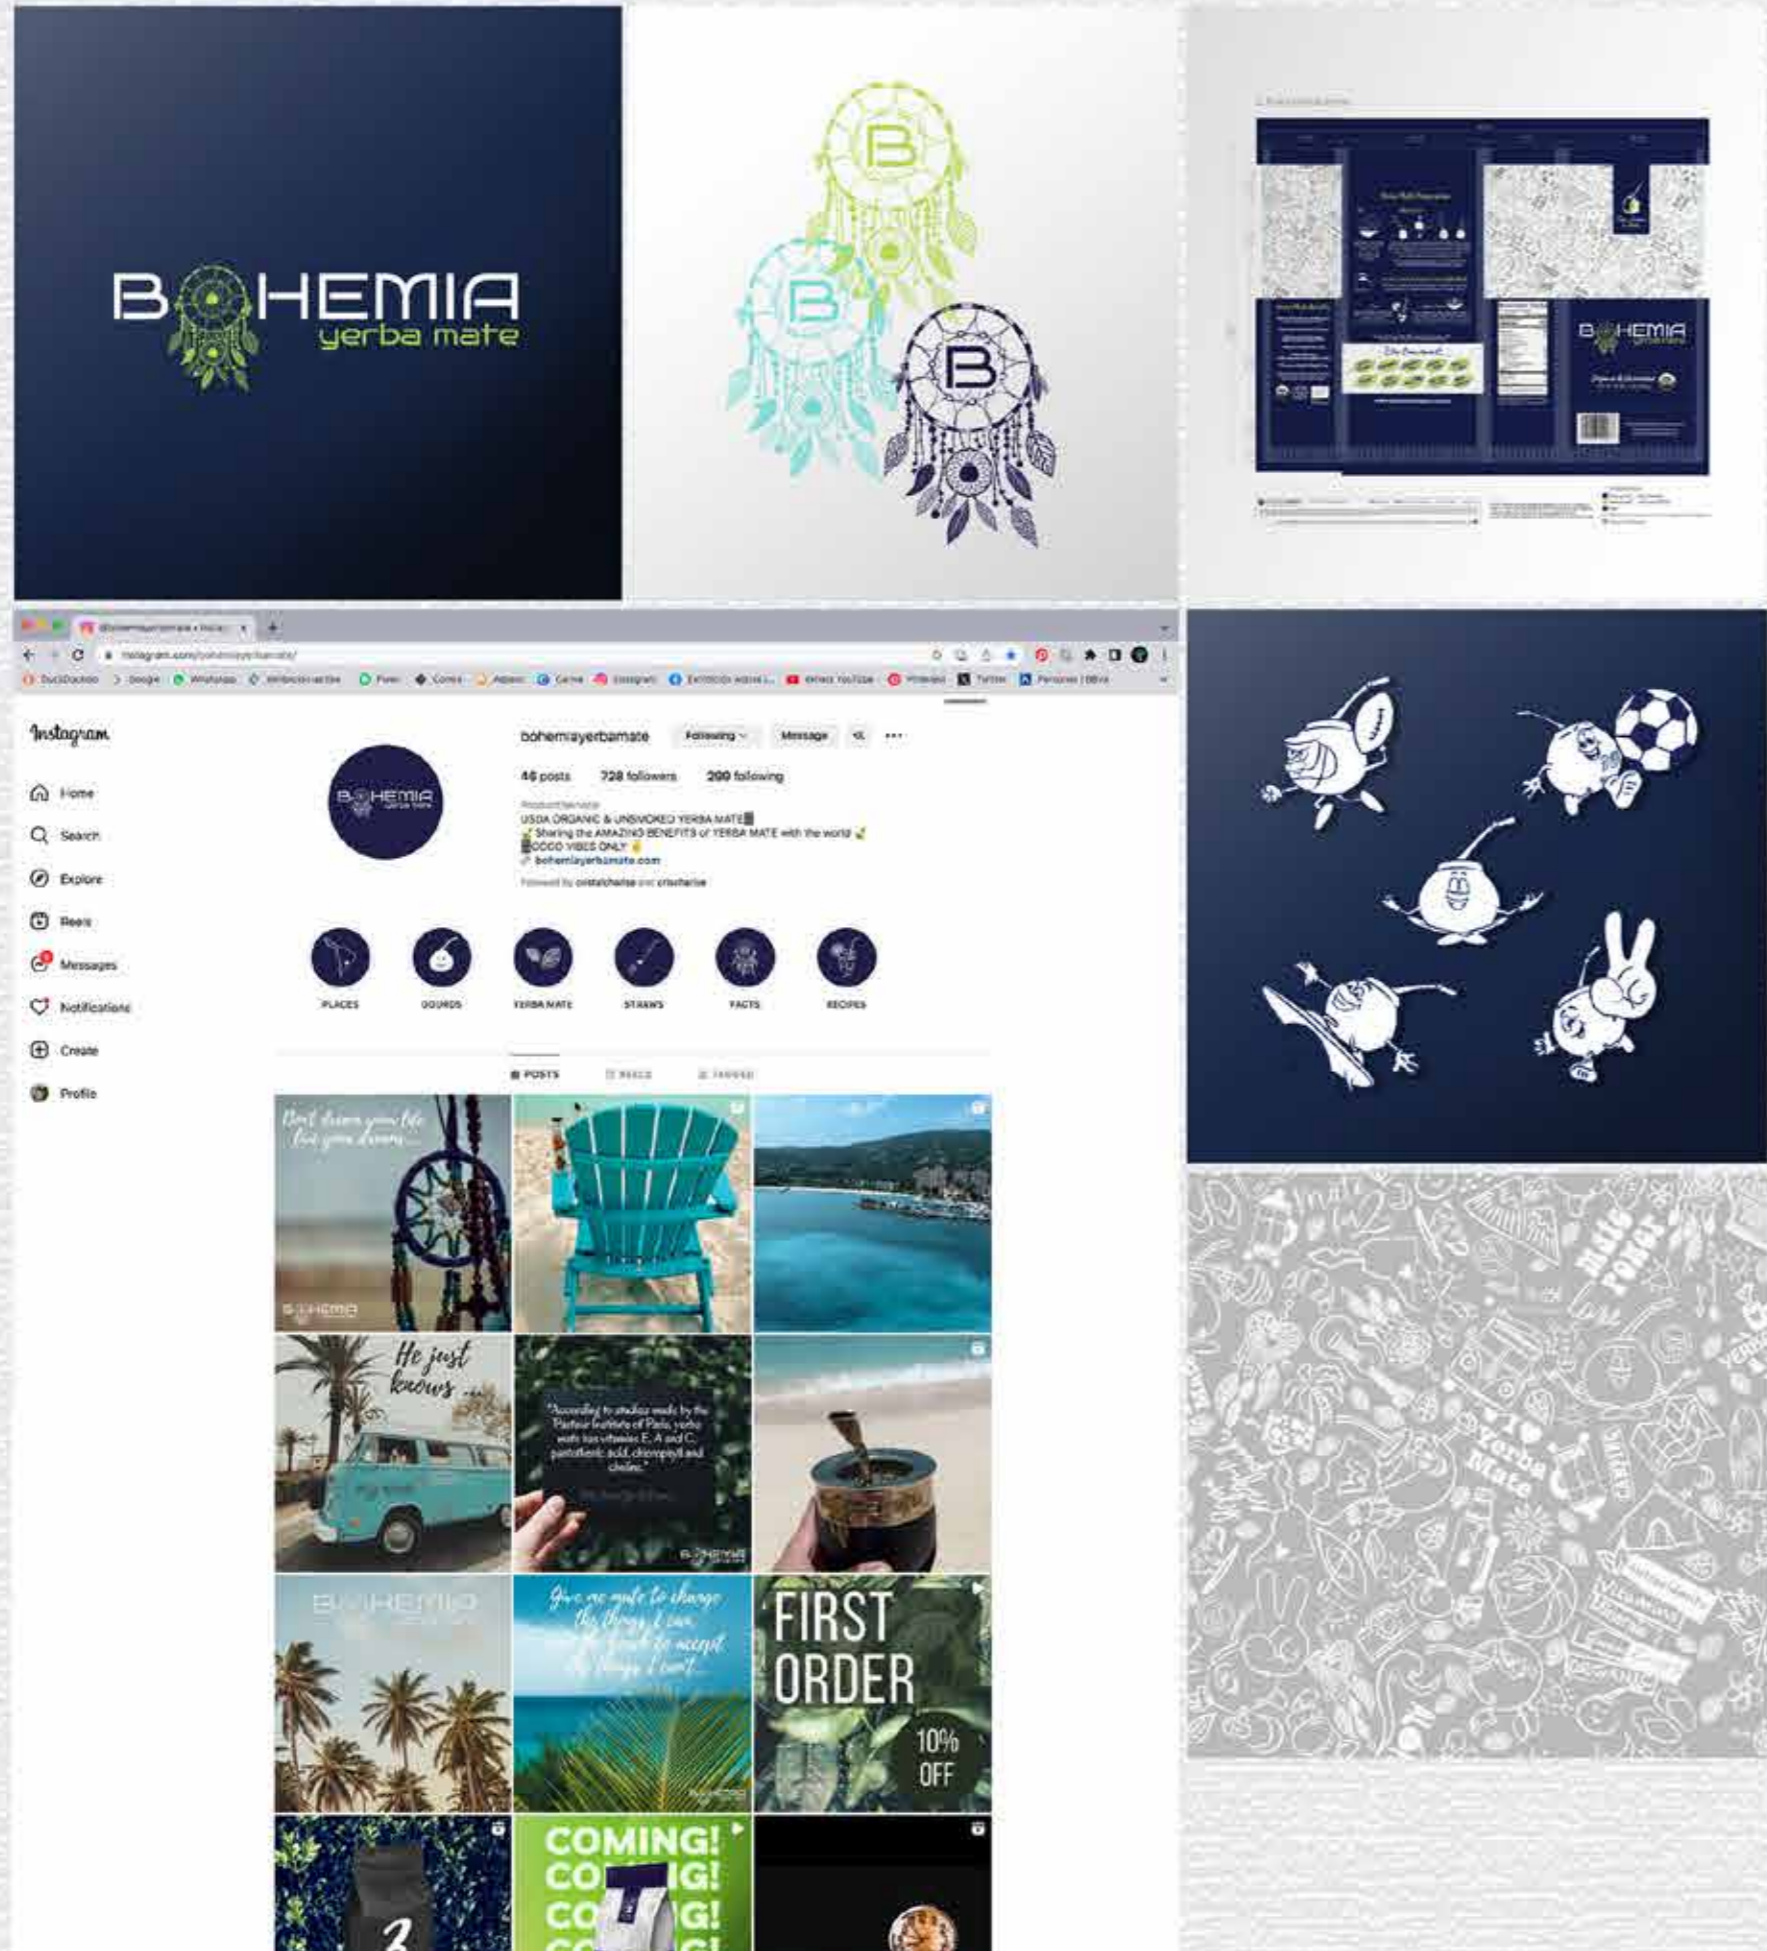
BOHEMIA
yerba mate

B

B

B

BOHEMIA

instagram.com/bohemiayerbamate/

Instagram

Home

Search

Explore

Reels

Messages

Notifications

Create

Profile

BOHEMIA

bohemiayerbamate Following Message

46 posts 728 followers 299 following

USDA ORGANIC & UNSMOKED YERBA MATE
Sharing the AMAZING BENEFITS of YERBA MATE with the world
GOOD VIBES ONLY
bohemiayerbamate.com

PLACES GOURDS YERBA MATE STRAWS FACTS RECIPES

POSTS REELS TAGGED

Don't dream your life live your dreams...

BOHEMIA

He just knows...

"According to studies made by the Pasteur Institute of Paris, yerba mate has vitamins E, A and C, pantothenic acid, chlorophyll and choline."

BOHEMIA

BOHEMIA

Give me mate to change the things I can, and the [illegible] to accept the things I can't...

FIRST ORDER 10% OFF

COMING! CO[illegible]G! CO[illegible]G!

I ♥ Yerba Mate